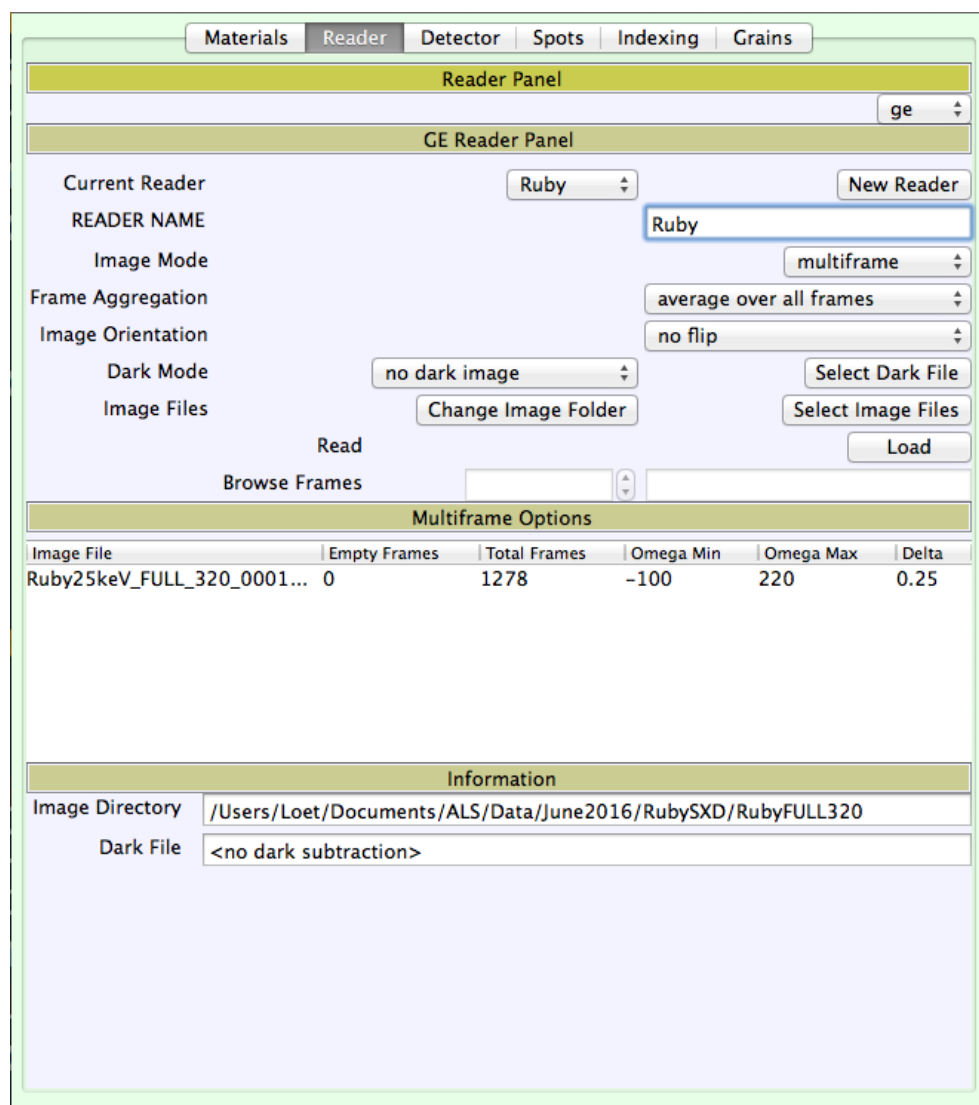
Materials Reader Detector Spots Indexing Grains

Reader Panel

ge

GE Reader Panel

Current Reader Ruby New Reader

READER NAME Ruby

Image Mode multiframe

Frame Aggregation average over all frames

Image Orientation no flip

Dark Mode no dark image Select Dark File

Image Files Change Image Folder Select Image Files

Read Load

Browse Frames

Multiframe Options

| Image File | Empty Frames | Total Frames | Omega Min | Omega Max | Delta |
|---|---|---|---|---|---|
| Ruby25keV_FULL_320_0001... | 0 | 1278 | -100 | 220 | 0.25 |

Information

Image Directory /Users/Loet/Documents/ALS/Data/June2016/RubySXD/RubyFULL320

Dark File <no dark subtraction>